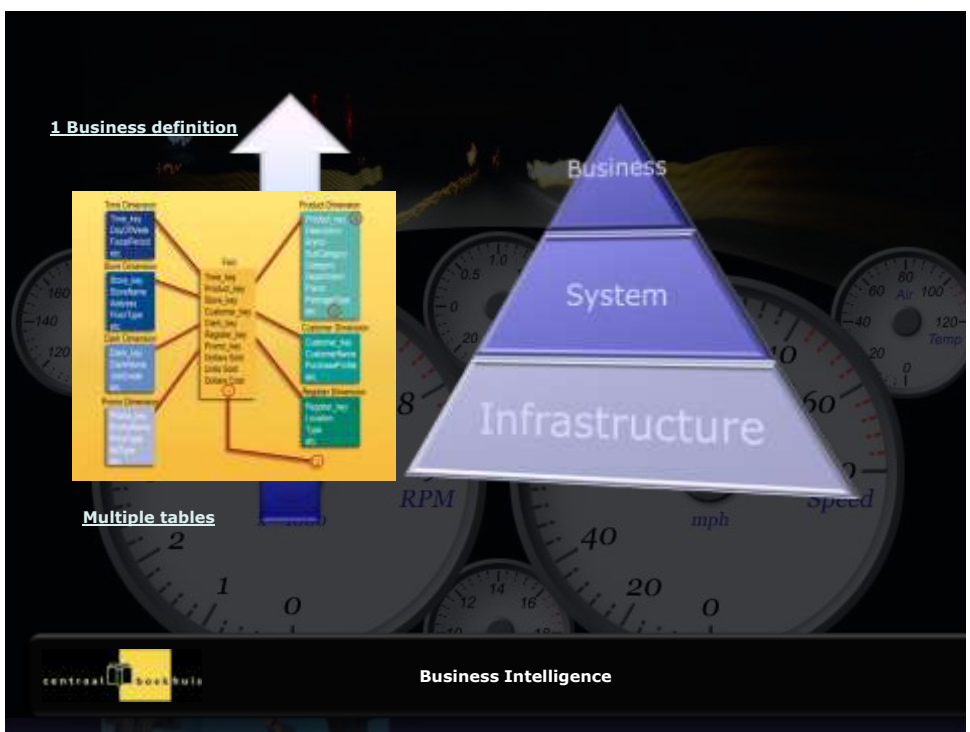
1 Business definition

Time Dimension
Time_key
DayOfWeek
FiscalPeriod
etc.

Store Dimension
Store_key
StoreName
Address
FloorType
etc.

Clerk Dimension
Clerk_key
ClerkName
JobGrade
etc.

Promo Dimension
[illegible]

Fact
Time_key
Product_key
Store_key
Customer_key
Clerk_key
Register_key
Promo_key
Dollars Sold
Units Sold
Dollars Cost

Product Dimension
Product_key
Description
Brand
SubCategory
Category
Department
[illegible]
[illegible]
etc.

Customer Dimension
Customer_key
CustomerName
PurchaseProfile
etc.

Register Dimension
Register_key
Location
Type
etc.

Multiple tables

Business
System
Infrastructure

RPM
mph
Speed
Air
Temp

centraal boekhuis

Business Intelligence